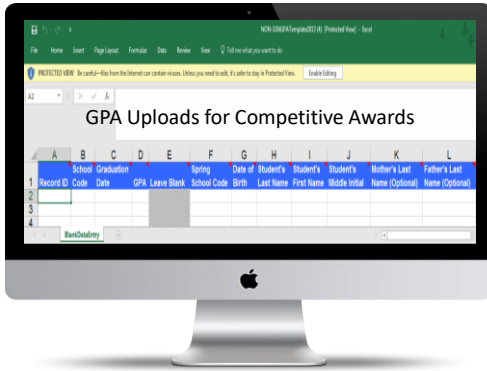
NON-SSNGPATemplate2013 (4) [Protected View] - Excel

File Home Insert Page Layout Formulas Data Review View Tell me what you want to do

PROTECTED VIEW Be careful—files from the Internet can contain viruses. Unless you need to edit, it's safer to stay in Protected View. Enable Editing

A2

GPA Uploads for Competitive Awards

| | A | B | C | D | E | F | G | H | I | J | K | L |
|---|---|---|---|---|---|---|---|---|---|---|---|---|
| 1 | Record ID | School Code | Graduation Date | GPA | Leave Blank | Spring School Code | Date of Birth | Student's Last Name | Student's First Name | Student's Middle Initial | Mother's Last Name (Optional) | Father's Last Name (Optional) |
| 2 | | | | | | | | | | | | |
| 3 | | | | | | | | | | | | |
| 4 | | | | | | | | | | | | |

BlankDataEntry